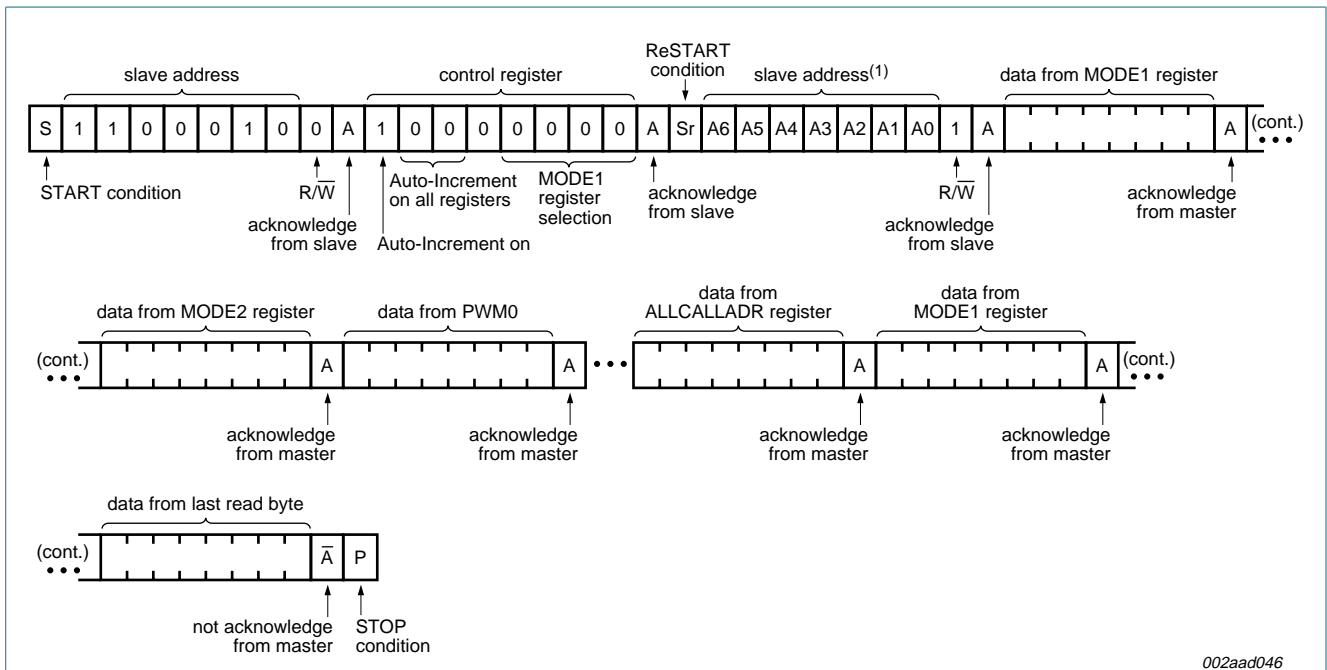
slave address

control register

ReSTART condition

slave address$^{(1)}$

data from MODE1 register

S 1 1 0 0 0 1 0 0 A 1 0 0 0 0 0 0 0 A Sr A6 A5 A4 A3 A2 A1 A0 1 A A (cont.)

START condition

R/$\overline{W}$

acknowledge from slave

Auto-Increment on all registers

Auto-Increment on

MODE1 register selection

acknowledge from slave

R/$\overline{W}$

acknowledge from slave

acknowledge from master

data from MODE2 register

data from PWM0

data from ALLCALLADR register

data from MODE1 register

(cont.) A A A A (cont.)

acknowledge from master

acknowledge from master

acknowledge from master

acknowledge from master

data from last read byte

(cont.) $\overline{A}$ P

not acknowledge from master

STOP condition

002aad046